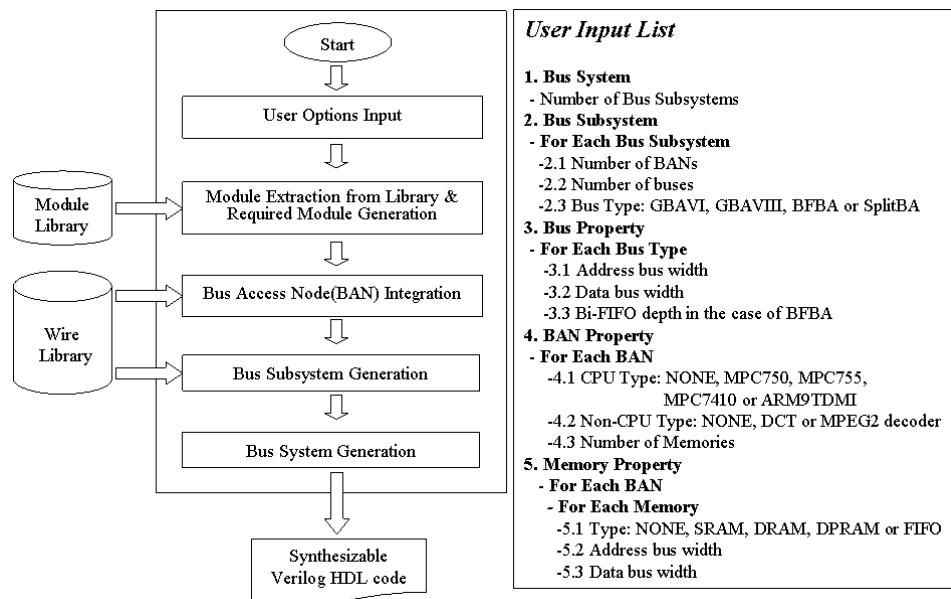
Start

User Options Input

Module Library

Module Extraction from Library & Required Module Generation

Wire Library

Bus Access Node(BAN) Integration

Bus Subsystem Generation

Bus System Generation

Synthesizable Verilog HDL code

User Input List

1. Bus System
- Number of Bus Subsystems
2. Bus Subsystem
- For Each Bus Subsystem
-2.1 Number of BANs
-2.2 Number of buses
-2.3 Bus Type: GBAVI, GBAVIII, BFBA or SplitBA
3. Bus Property
- For Each Bus Type
-3.1 Address bus width
-3.2 Data bus width
-3.3 Bi-FIFO depth in the case of BFBA
4. BAN Property
- For Each BAN
-4.1 CPU Type: NONE, MPC750, MPC755, MPC7410 or ARM9TDMI
-4.2 Non-CPU Type: NONE, DCT or MPEG2 decoder
-4.3 Number of Memories
5. Memory Property
- For Each BAN
- For Each Memory
-5.1 Type: NONE, SRAM, DRAM, DPRAM or FIFO
-5.2 Address bus width
-5.3 Data bus width